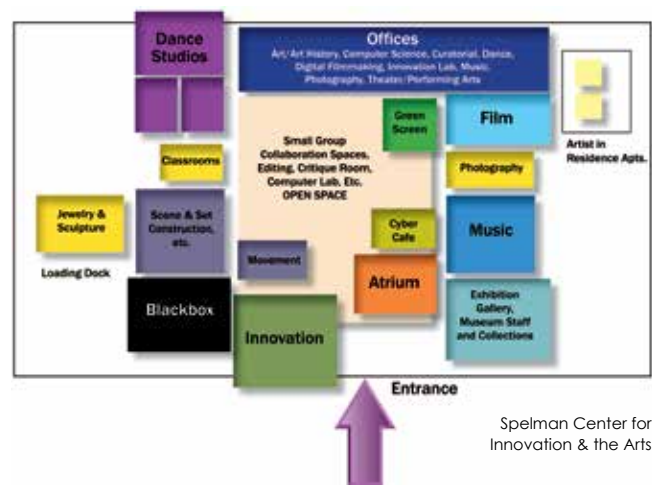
Dance Studios

Offices
Art/Art History, Computer Science, Curatorial, Dance, Digital Filmmaking, Innovation Lab, Music, Photography, Theater/Performing Arts

Artist in Residence Apts.

Green Screen

Film

Small Group Collaboration Spaces, Editing, Critique Room, Computer Lab, Etc. OPEN SPACE

Classrooms

Photography

Jewelry & Sculpture

Scene & Set Construction, etc.

Cyber Cafe

Music

Loading Dock

Movement

Atrium

Blackbox

Exhibition Gallery, Museum Staff and Collections

Innovation

Entrance

Spelman Center for Innovation & the Arts